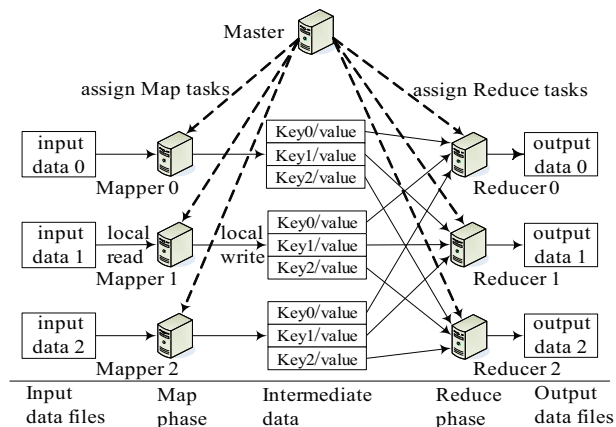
Master

assign Map tasks

assign Reduce tasks

input data 0

Mapper 0

Key0/value
Key1/value
Key2/value

Reducer 0

output data 0

input data 1

local read

Mapper 1

local write

Key0/value
Key1/value
Key2/value

Reducer 1

output data 1

input data 2

Mapper 2

Key0/value
Key1/value
Key2/value

Reducer 2

output data 2

Input data files

Map phase

Intermediate data

Reduce phase

Output data files